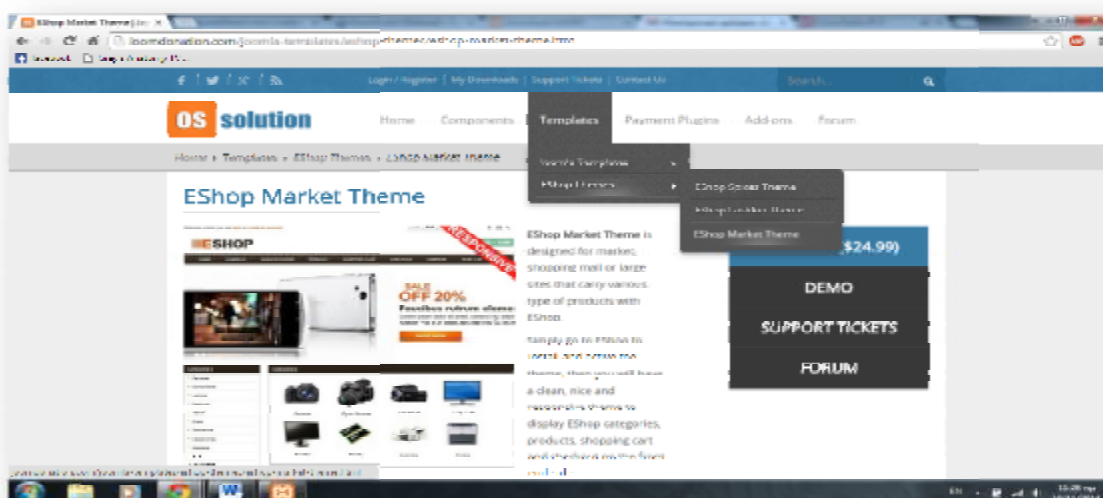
EShop Market Theme | Jo ×

joomdonation.com/joomla-templates/eshop-themes/eshop-market-theme.html

Login / Register | My Downloads | Support Tickets | Contact Us

Search...

OS solution

Home Components Templates Payment Plugins Add-ons Forum

Home » Templates » EShop Themes » EShop Market Theme

Joomla Templates
EShop Themes
EShop Spices Theme
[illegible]
EShop Market Theme

EShop Market Theme

ESHOP

RESPONSIVE

SALE OFF 20%

EShop Market Theme is designed for market, shopping mall or large sites that carry various type of products with EShop.

Simply go to EShop to install and active the theme, then you will have a clean, nice and responsive theme to display EShop categories, products, shopping cart and checkout on the front end of

($24.99)

DEMO

SUPPORT TICKETS

FORUM